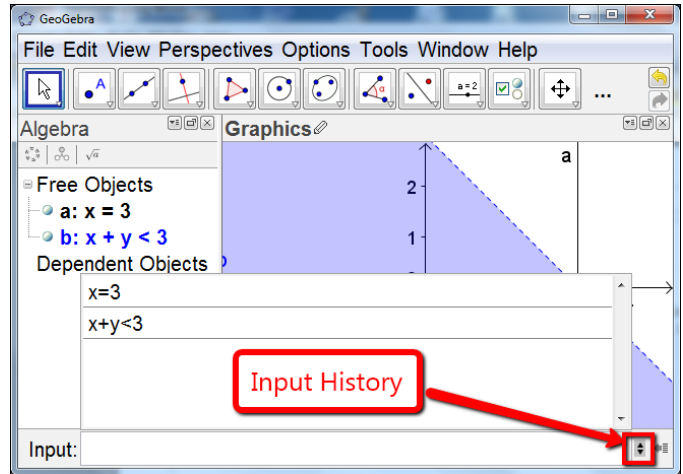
GeoGebra

File Edit View Perspectives Options Tools Window Help

a = 2

...

Algebra

Graphics

$\sqrt{a}$

Free Objects

a: x = 3

b: x + y < 3

Dependent Objects

a

2

1

x=3

x+y<3

Input History

Input: